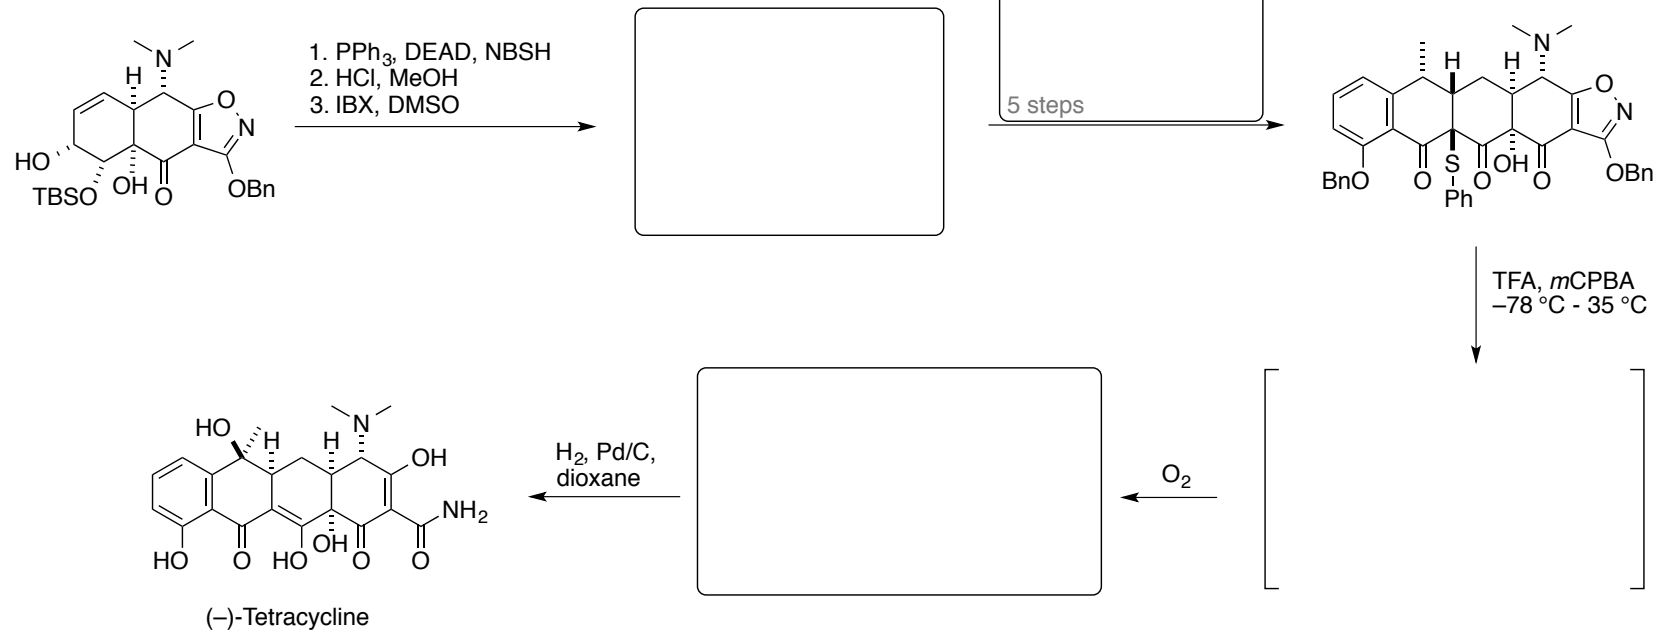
N
H
O
N
HO
TBSO
OH
O
OBn

1. $PPh_3$, DEAD, NBSH
2. HCl, MeOH
3. IBX, DMSO

5 steps

H
H
N
O
N
BnO
O
S
Ph
O
OH
O
OBn

TFA, *m*CPBA
–78 °C - 35 °C

$O_2$

$H_2$, Pd/C,
dioxane

HO
H
H
N
OH
HO
O
HO
OH
O
O
$NH_2$

(–)-Tetracycline